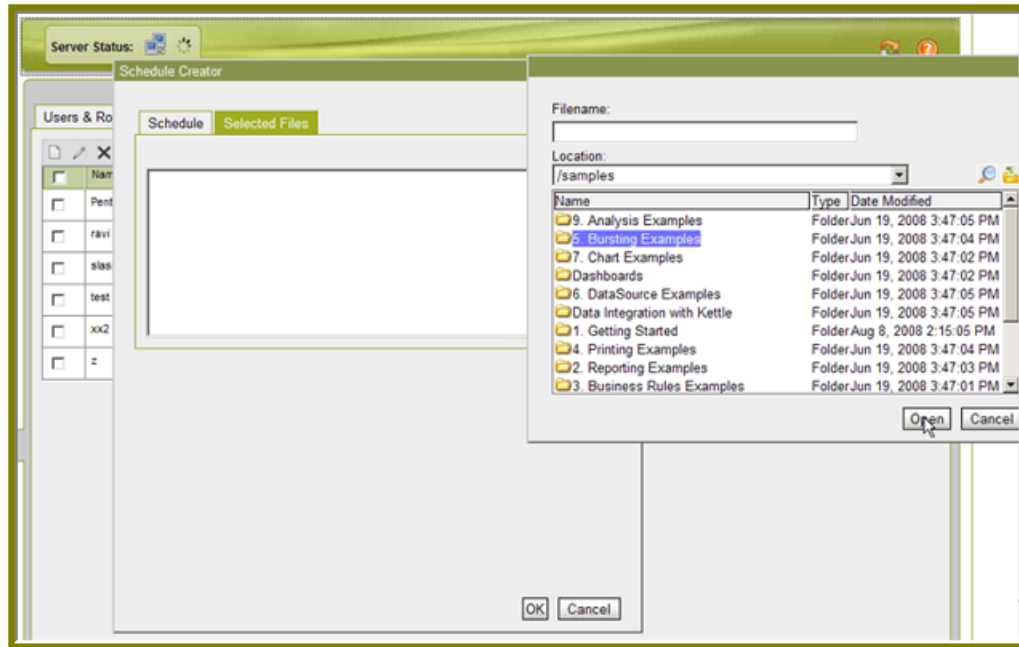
Server Status:

Schedule Creator

Users & Ro

Nam
Pent
ravi
slas
test
xx2
z

Schedule | Selected Files

OK | Cancel

Filename:

Location:
/samples

| Name | Type | Date Modified |
|---|---|---|
| 9. Analysis Examples | Folder | Jun 19, 2008 3:47:05 PM |
| 5. Bursting Examples | Folder | Jun 19, 2008 3:47:04 PM |
| 7. Chart Examples | Folder | Jun 19, 2008 3:47:02 PM |
| Dashboards | Folder | Jun 19, 2008 3:47:02 PM |
| 6. DataSource Examples | Folder | Jun 19, 2008 3:47:05 PM |
| Data Integration with Kettle | Folder | Jun 19, 2008 3:47:05 PM |
| 1. Getting Started | Folder | Aug 8, 2008 2:15:05 PM |
| 4. Printing Examples | Folder | Jun 19, 2008 3:47:04 PM |
| 2. Reporting Examples | Folder | Jun 19, 2008 3:47:03 PM |
| 3. Business Rules Examples | Folder | Jun 19, 2008 3:47:01 PM |

Open | Cancel